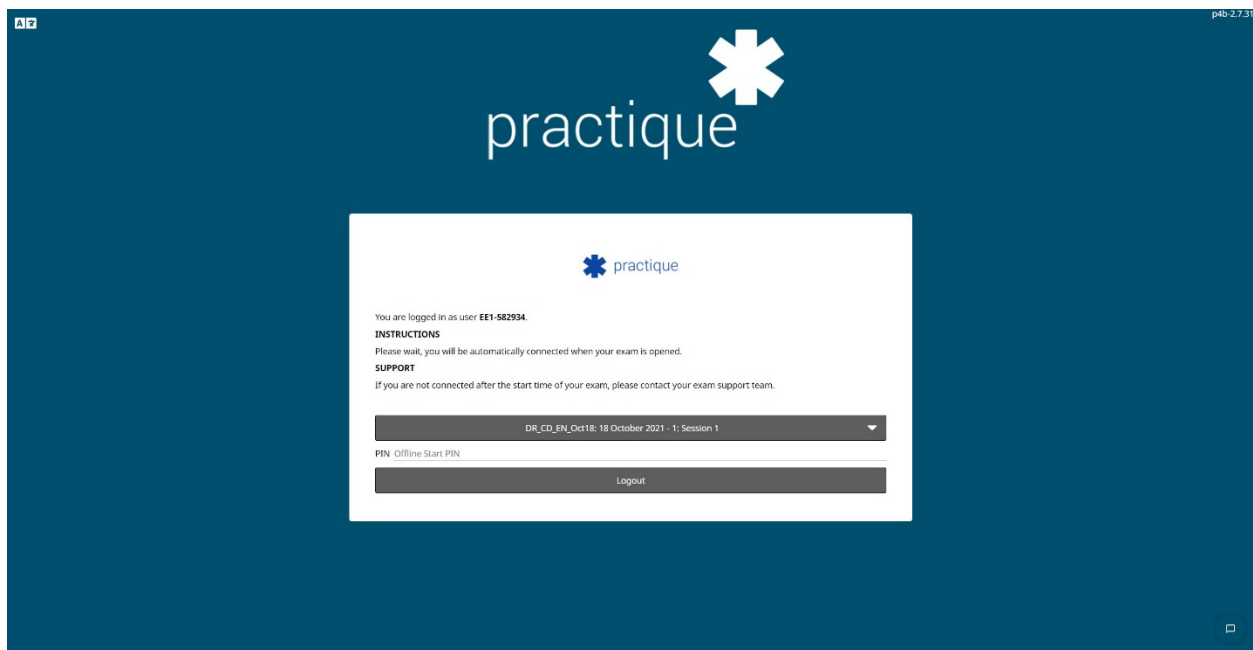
p4b-2.7.3!

practique

practique

You are logged in as user **EE1-582934**.

**INSTRUCTIONS**

Please wait, you will be automatically connected when your exam is opened.

**SUPPORT**

If you are not connected after the start time of your exam, please contact your exam support team.

DR_CD_EN_Oct18: 18 October 2021 - 1: Session 1

PIN Offline Start PIN

Logout